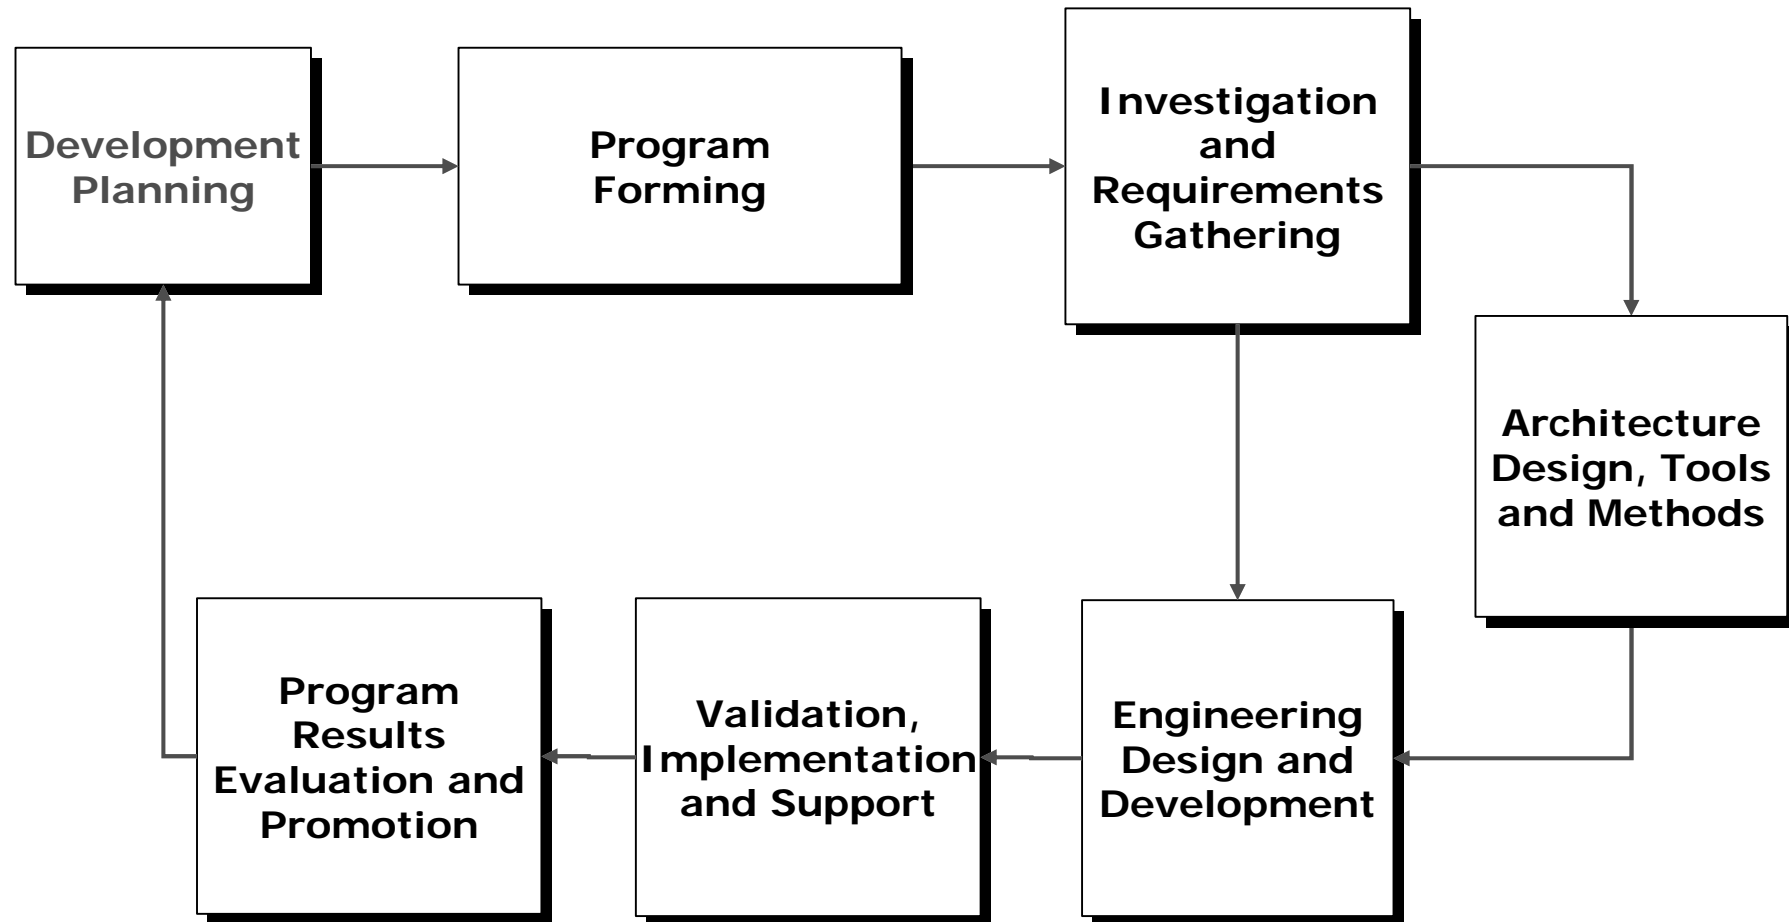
Development Planning

Program Forming

Investigation and Requirements Gathering

Architecture Design, Tools and Methods

Engineering Design and Development

Validation, Implementation and Support

Program Results Evaluation and Promotion